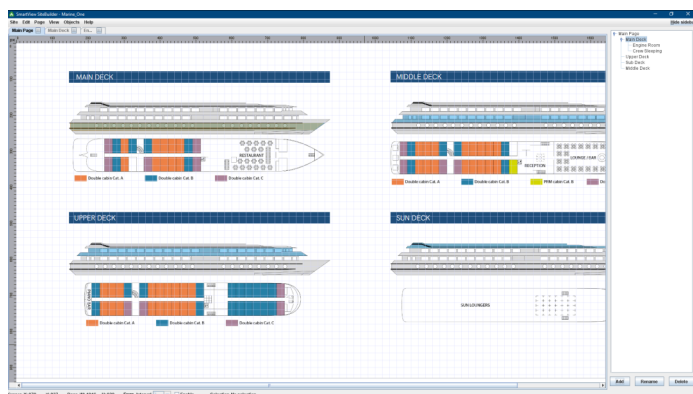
SmartView SiteBuilder - Marine_One
Site Edit Page View Objects Help
Hide sidebar
Main Page
Main Deck
Eu...

MAIN DECK
RESTAURANT
Double cabin Cat. A
Double cabin Cat. B
Double cabin Cat. C

MIDDLE DECK
RECEPTION
LOUNGE / BAR
Double cabin Cat. A
Double cabin Cat. B
PRM cabin Cat. B
Do

UPPER DECK
Double cabin Cat. A
Double cabin Cat. B
Double cabin Cat. C

SUN DECK
SUN LOUNGERS

Main Page
Main Deck
Engine Room
Crew Sleeping
Upper Deck
Sun Deck
Middle Deck

Add
Rename
Delete